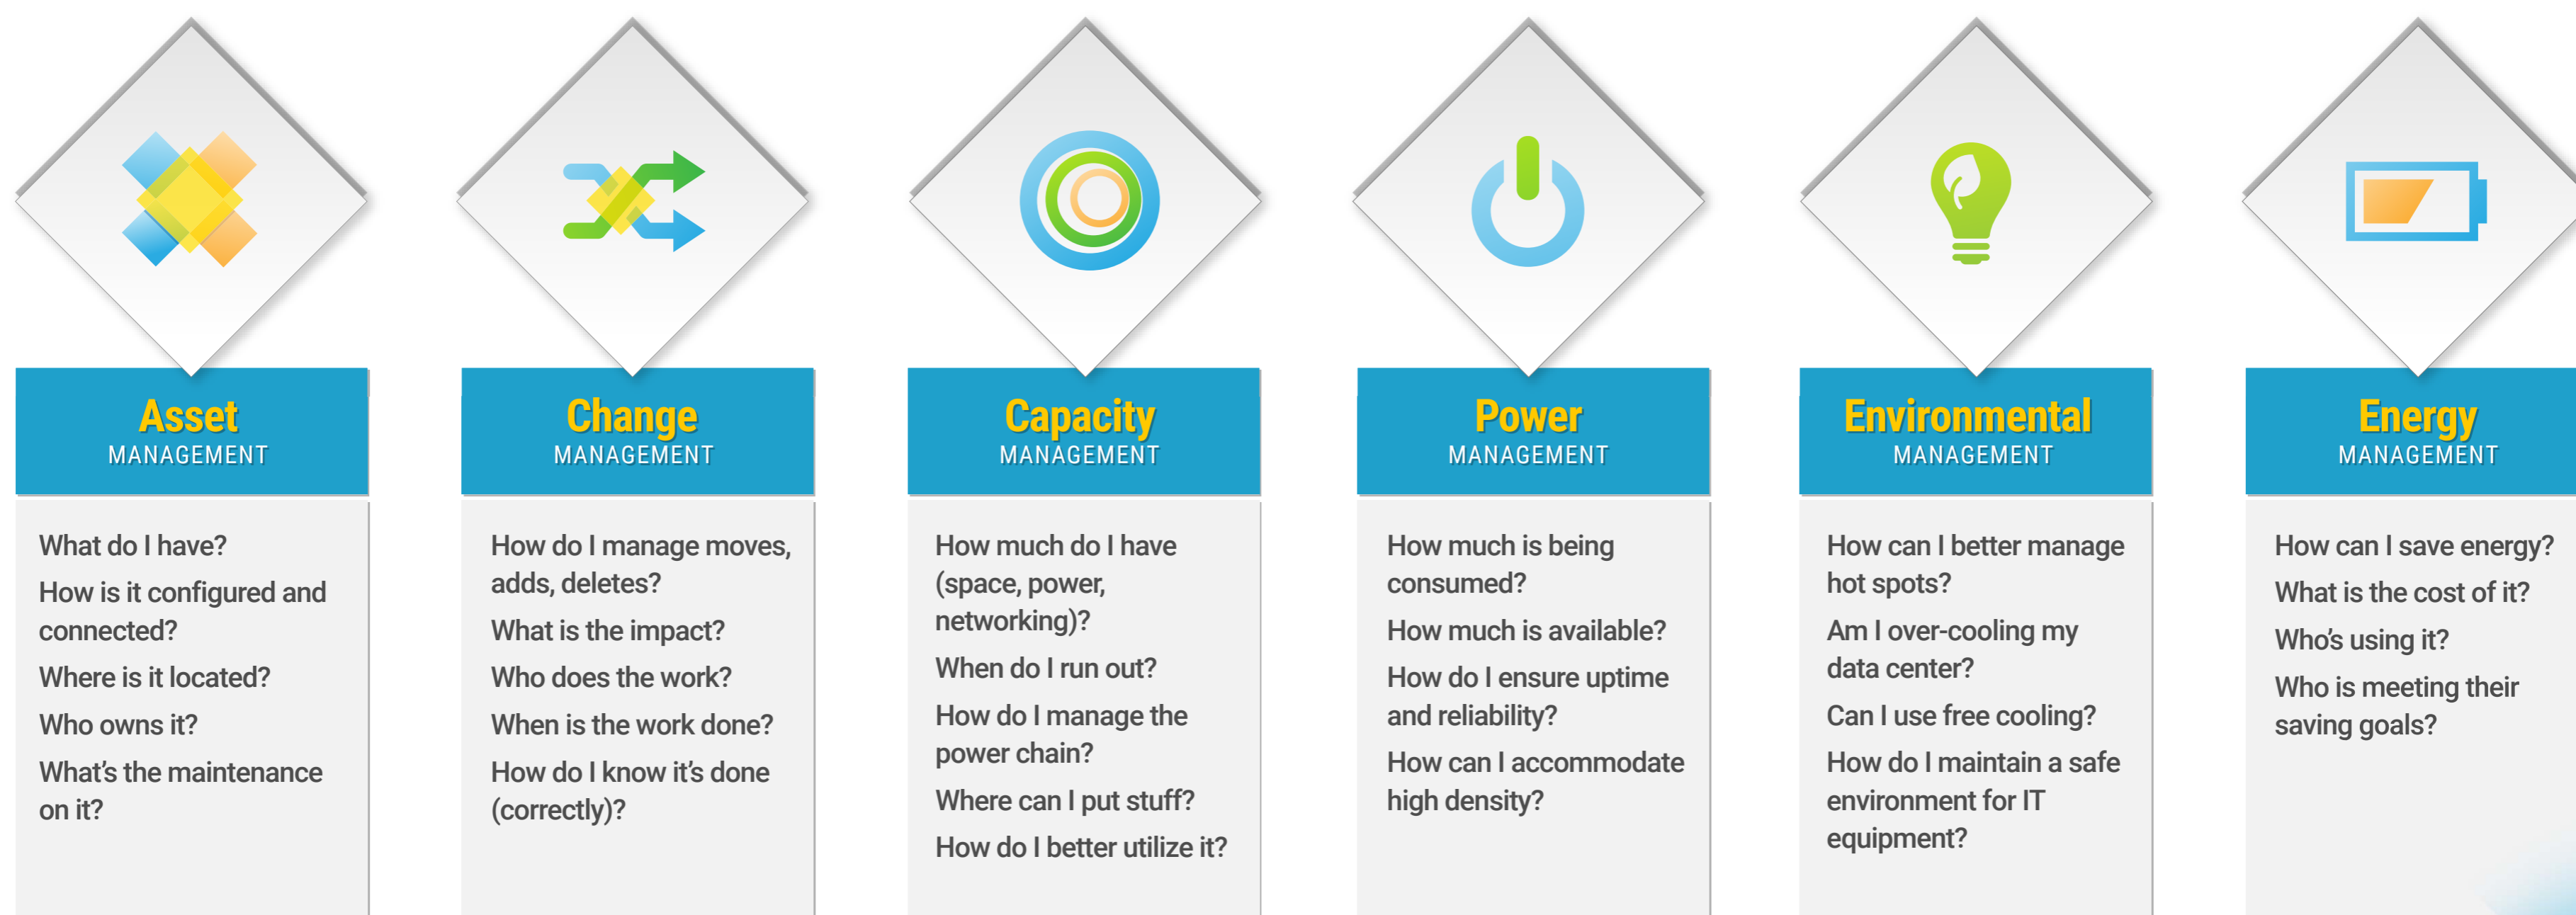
Asset
MANAGEMENT

What do I have?
How is it configured and connected?
Where is it located?
Who owns it?
What's the maintenance on it?

Change
MANAGEMENT

How do I manage moves, adds, deletes?
What is the impact?
Who does the work?
When is the work done?
How do I know it's done (correctly)?

Capacity
MANAGEMENT

How much do I have (space, power, networking)?
When do I run out?
How do I manage the power chain?
Where can I put stuff?
How do I better utilize it?

Power
MANAGEMENT

How much is being consumed?
How much is available?
How do I ensure uptime and reliability?
How can I accommodate high density?

Environmental
MANAGEMENT

How can I better manage hot spots?
Am I over-cooling my data center?
Can I use free cooling?
How do I maintain a safe environment for IT equipment?

Energy
MANAGEMENT

How can I save energy?
What is the cost of it?
Who's using it?
Who is meeting their saving goals?